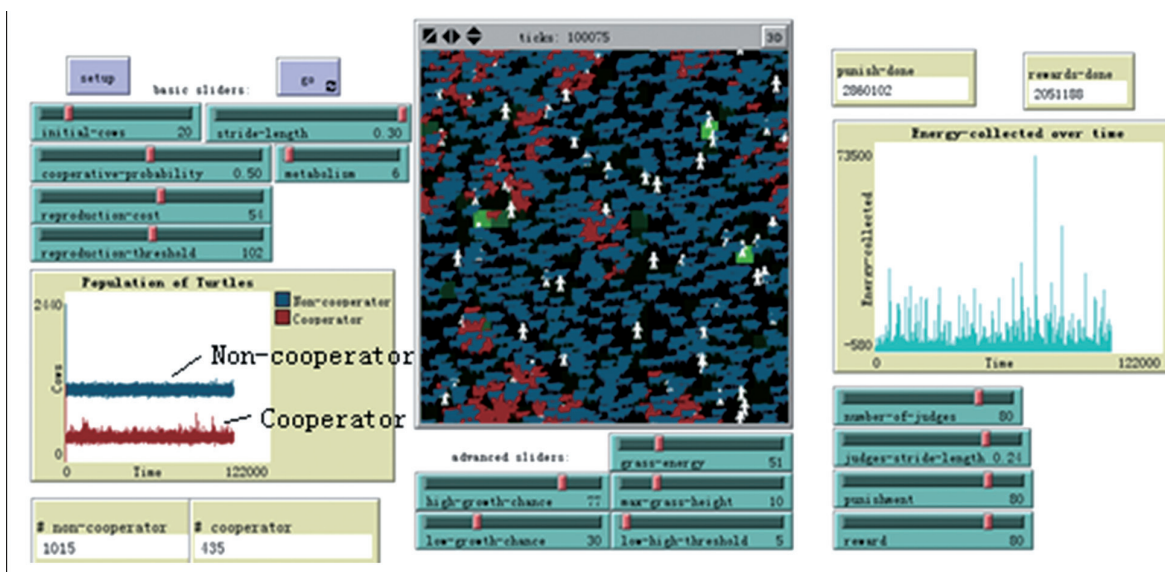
setup

basic sliders:

go

initial-cows 20

stride-length 0.30

cooperative-probability 0.50

metabolism 6

reproduction-cost 54

reproduction-threshold 102

Population of Turtles

Non-cooperator

Cooperator

2440

Cows

0

0

Time

122000

Non-cooperator

Cooperator

# non-cooperator
1015

# cooperator
435

ticks: 100075

3D

advanced sliders:

grass-energy 51

high-growth-chance 77

max-grass-height 10

low-growth-chance 30

low-high-threshold 5

punish-done
2860102

rewards-done
2051188

Energy-collected over time

73500

Energy-collected

-580

0

Time

122000

number-of-judges 80

judges-stride-length 0.24

punishment 80

reward 80